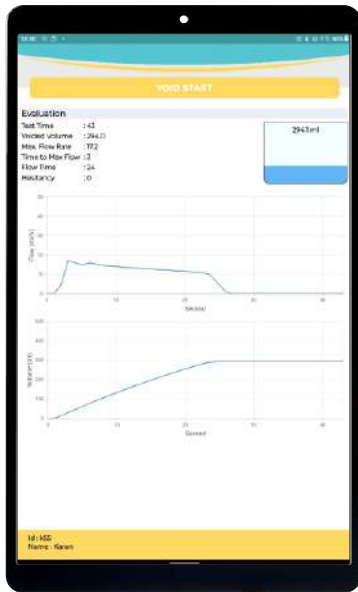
12:00

VOID START

Evaluation

Test Time : 43
Voided Volume : 294.0
Max. Flow Rate : 17.2
Time to Max Flow : 3
Flow Time : 24
Hesitancy : 0

294.0 ml

50
40
30
20
10
0
Flow (ml/s)
0 10 20 30 40
Second

400
300
200
100
0
Volume (ml)
0 10 20 30 40
Second

Id : kSS
Name : Karan